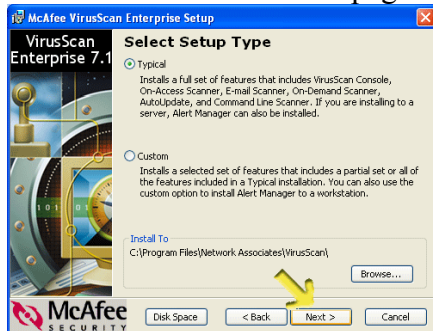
McAfee VirusScan Enterprise Setup

VirusScan Enterprise 7.1

Select Setup Type

Typical

Installs a full set of features that includes VirusScan Console, On-Access Scanner, E-mail Scanner, On-Demand Scanner, AutoUpdate, and Command Line Scanner. If you are installing to a server, Alert Manager can also be installed.

Custom

Installs a selected set of features that includes a partial set or all of the features included in a Typical installation. You can also use the custom option to install Alert Manager to a workstation.

Install To

C:\Program Files\Network Associates\VirusScan\

Browse...

McAfee SECURITY

Disk Space

< Back

Next >

Cancel